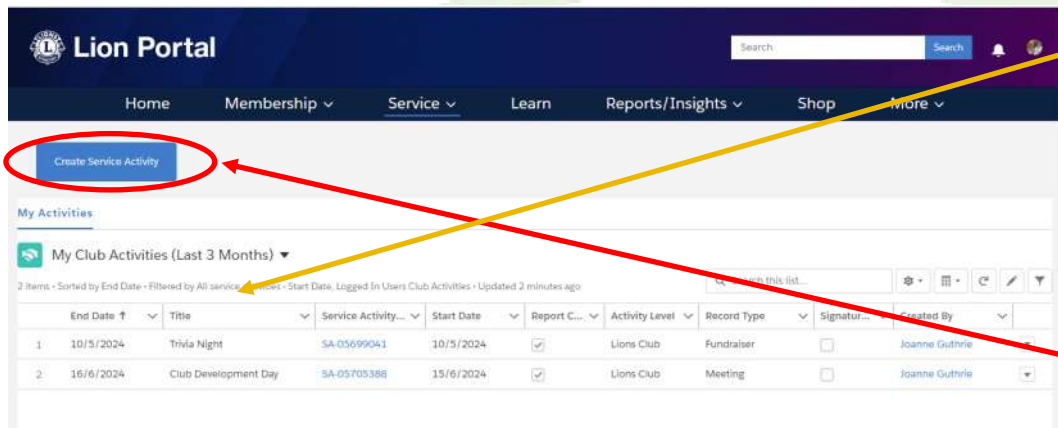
Lion Portal

Search Search

Home Membership Service Learn Reports/Insights Shop More

Create Service Activity

My Activities

My Club Activities (Last 3 Months)

2 Items • Sorted by End Date • Filtered by All service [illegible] • Start Date, Logged In Users Club Activities • Updated 2 minutes ago

Search this list...

| | End Date ↑ | Title | Service Activity... | Start Date | Report C... | Activity Level | Record Type | Signatur... | Created By |
|---|---|---|---|---|---|---|---|---|---|
| 1 | 10/5/2024 | Trivia Night | SA-05699041 | 10/5/2024 | ✓ | Lions Club | Fundraiser | | Joanne Guthrie |
| 2 | 16/6/2024 | Club Development Day | SA-05705388 | 15/6/2024 | ✓ | Lions Club | Meeting | | Joanne Guthrie |